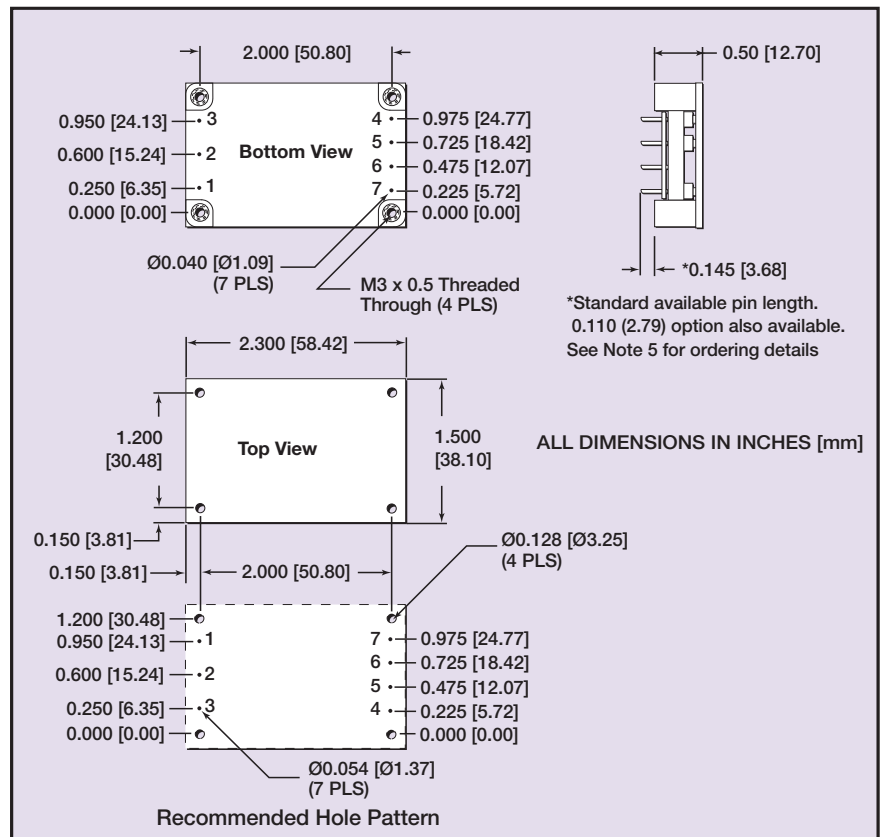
2.000 [50.80]

0.950 [24.13] 3
0.600 [15.24] 2
0.250 [6.35] 1
0.000 [0.00]

Bottom View

4 0.975 [24.77]
5 0.725 [18.42]
6 0.475 [12.07]
7 0.225 [5.72]
0.000 [0.00]

Ø0.040 [Ø1.09] (7 PLS)

M3 x 0.5 Threaded Through (4 PLS)

0.50 [12.70]

*0.145 [3.68]

*Standard available pin length. 0.110 (2.79) option also available. See Note 5 for ordering details

2.300 [58.42]

1.200 [30.48]

Top View

1.500 [38.10]

ALL DIMENSIONS IN INCHES [mm]

0.150 [3.81]

0.150 [3.81]

2.000 [50.80]

Ø0.128 [Ø3.25] (4 PLS)

1.200 [30.48]
0.950 [24.13] 1
0.600 [15.24] 2
0.250 [6.35] 3
0.000 [0.00]

7 0.975 [24.77]
6 0.725 [18.42]
5 0.475 [12.07]
4 0.225 [5.72]
0.000 [0.00]

Ø0.054 [Ø1.37] (7 PLS)

Recommended Hole Pattern